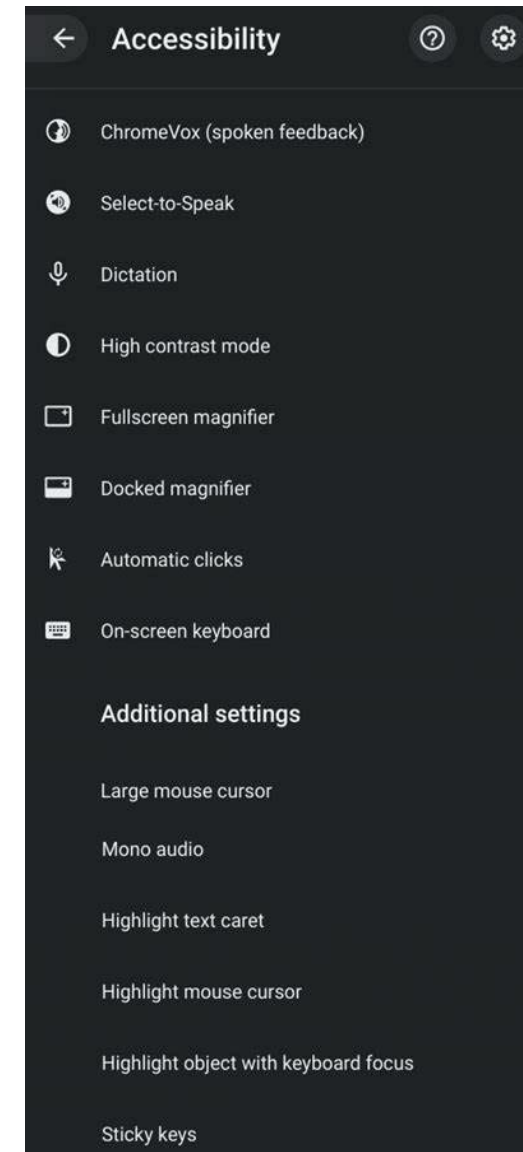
Accessibility

ChromeVox (spoken feedback)

Select-to-Speak

Dictation

High contrast mode

Fullscreen magnifier

Docked magnifier

Automatic clicks

On-screen keyboard

Additional settings

Large mouse cursor

Mono audio

Highlight text caret

Highlight mouse cursor

Highlight object with keyboard focus

Sticky keys